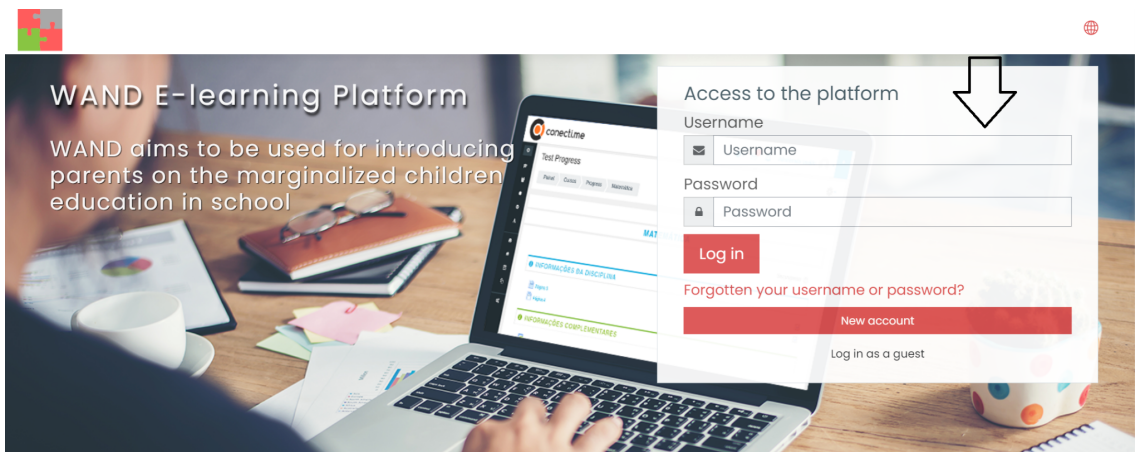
WAND E-learning Platform

WAND aims to be used for introducing parents on the marginalized children education in school

conectime

Test Progress

Painel Cursos Progress Matemática

MAT

INFORMAÇÕES DA DISCIPLINA

INFORMAÇÕES COMPLEMENTARES

Access to the platform

Username

Username

Password

Password

Log in

Forgotten your username or password?

New account

Log in as a guest